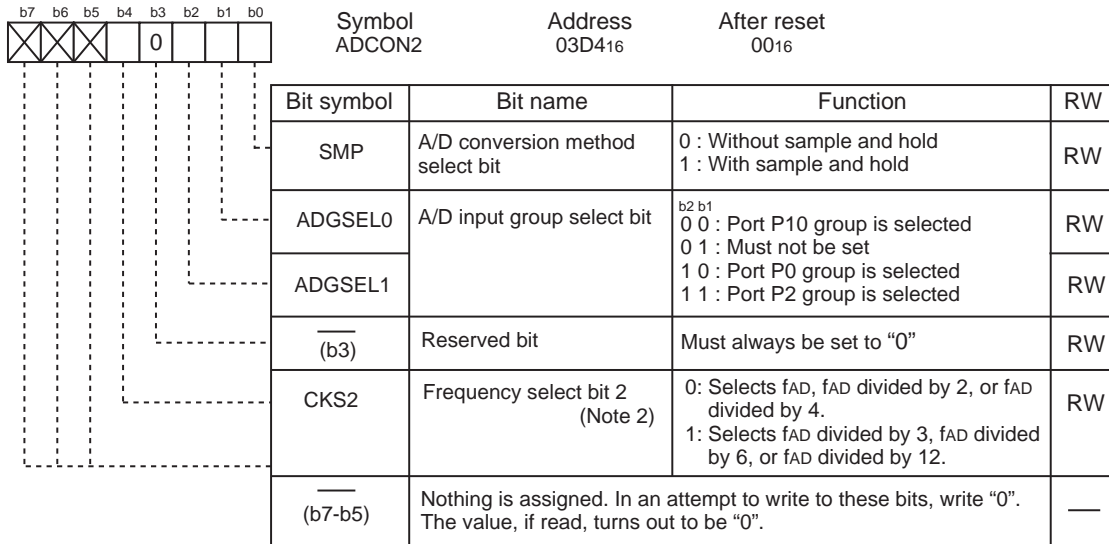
b7 b6 b5 b4 b3 b2 b1 b0

0

Symbol
ADCON2

Address
03D4$_{16}$

After reset
00$_{16}$

| Bit symbol | Bit name | Function | RW |
|---|---|---|---|
| SMP | A/D conversion method select bit | 0 : Without sample and hold<br>1 : With sample and hold | RW |
| ADGSEL0 | A/D input group select bit | b2 b1<br>0 0 : Port P10 group is selected<br>0 1 : Must not be set<br>1 0 : Port P0 group is selected<br>1 1 : Port P2 group is selected | RW |
| ADGSEL1 | | | RW |
| $\overline{\quad}$ (b3) | Reserved bit | Must always be set to “0” | RW |
| CKS2 | Frequency select bit 2 (Note 2) | 0: Selects fAD, fAD divided by 2, or fAD divided by 4.<br>1: Selects fAD divided by 3, fAD divided by 6, or fAD divided by 12. | RW |
| $\overline{\quad}$ (b7-b5) | Nothing is assigned. In an attempt to write to these bits, write “0”. The value, if read, turns out to be “0”. | | — |